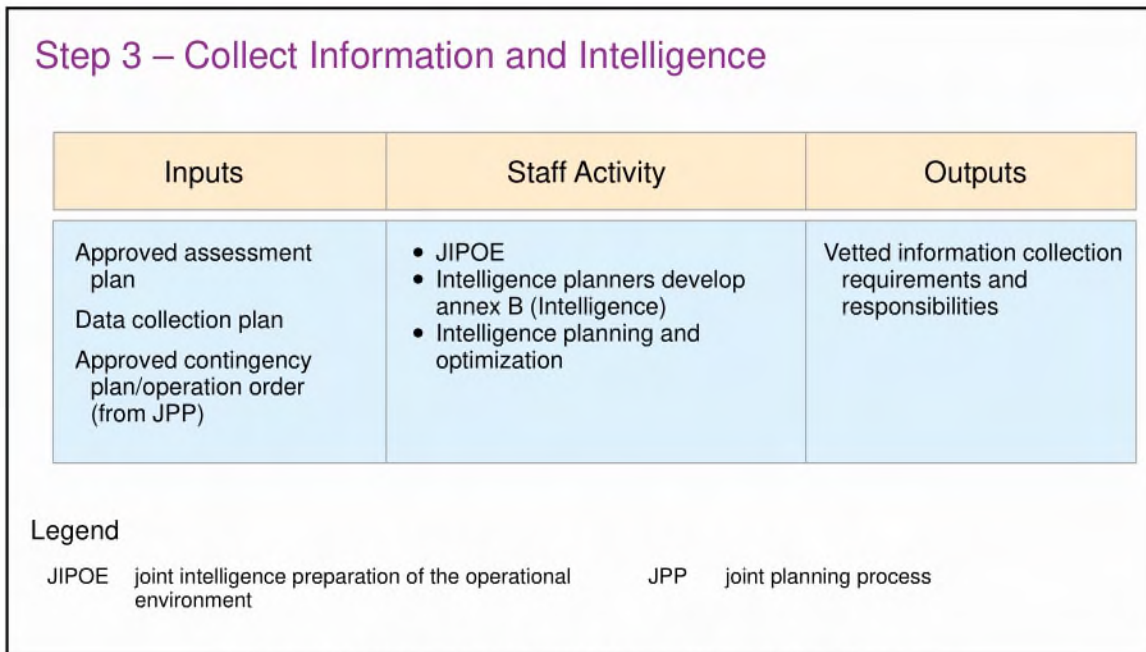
Step 3 – Collect Information and Intelligence

| Inputs | Staff Activity | Outputs |
|---|---|---|
| Approved assessment plan<br>Data collection plan<br>Approved contingency plan/operation order (from JPP) | • JIPOE<br>• Intelligence planners develop annex B (Intelligence)<br>• Intelligence planning and optimization | Vetted information collection requirements and responsibilities |

Legend

JIPOE joint intelligence preparation of the operational environment

JPP joint planning process